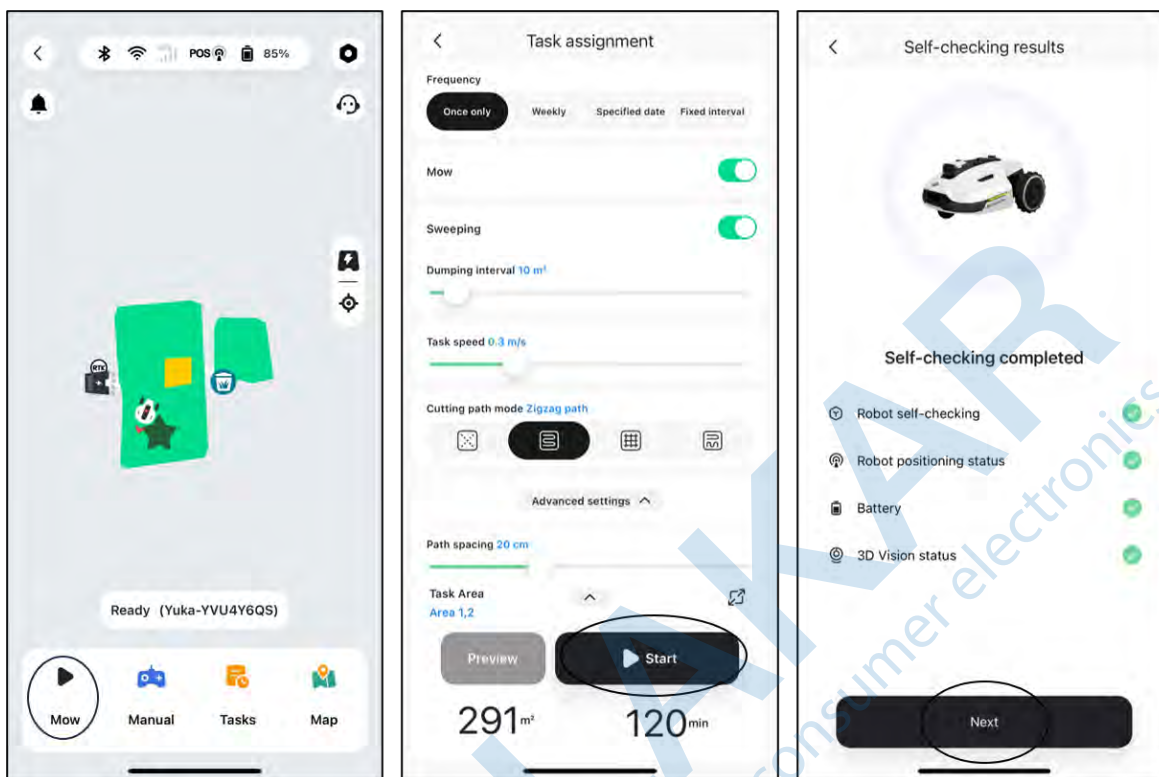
POS 85%

Ready (Yuka-YVU4Y6QS)

Mow Manual Tasks Map

Task assignment

Frequency

Once only Weekly Specified date Fixed interval

Mow

Sweeping

Dumping interval 10 $m^3$

Task speed 0.3 m/s

Cutting path mode Zigzag path

Advanced settings

Path spacing 20 cm

Task Area
Area 1,2

Preview Start

291$m^2$ 120min

Self-checking results

Self-checking completed

Robot self-checking

Robot positioning status

Battery

3D Vision status

Next

AKAR consumer electronics